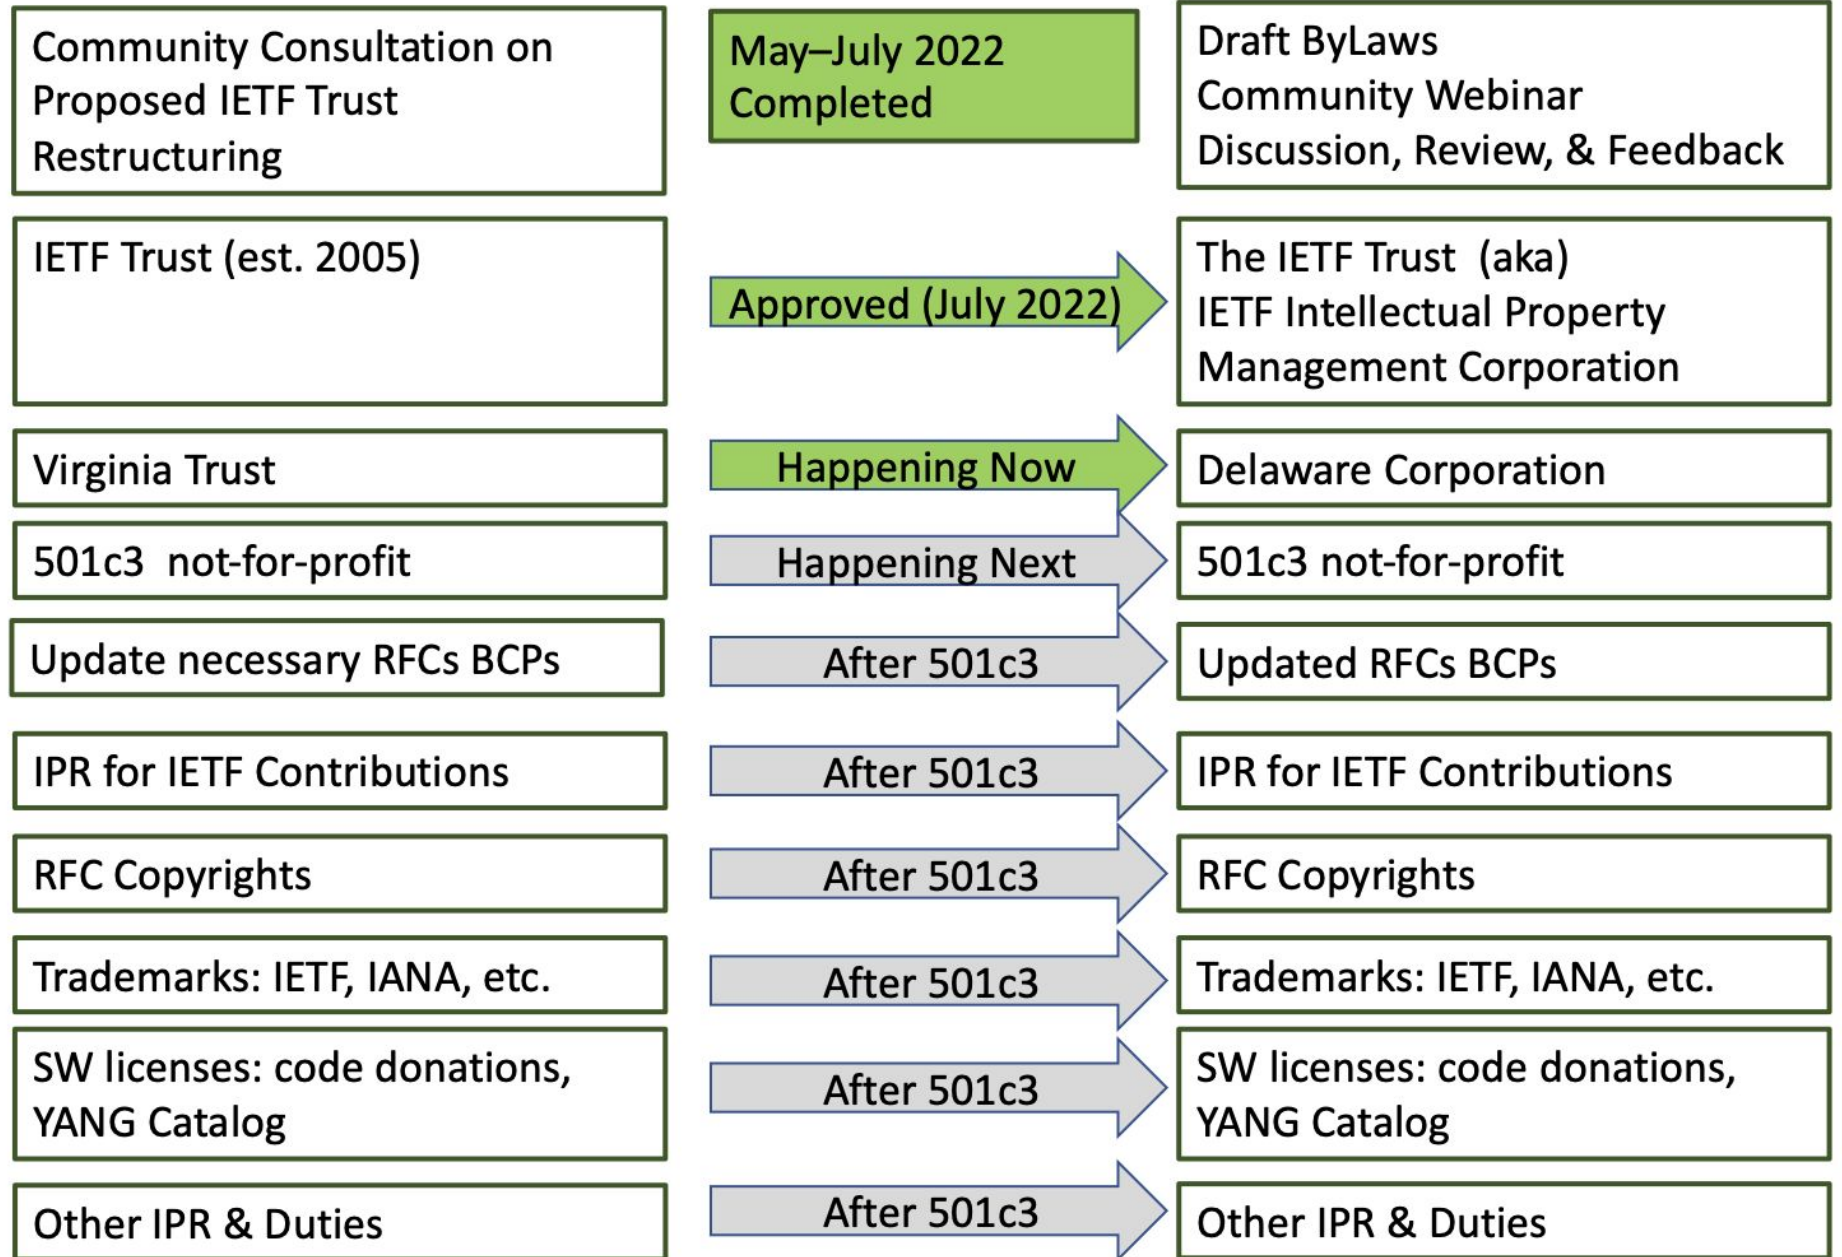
Community Consultation on Proposed IETF Trust Restructuring

May–July 2022 Completed

Draft ByLaws
Community Webinar
Discussion, Review, & Feedback

IETF Trust (est. 2005)

Approved (July 2022)

The IETF Trust (aka)
IETF Intellectual Property Management Corporation

Virginia Trust

Happening Now

Delaware Corporation

501c3 not-for-profit

Happening Next

501c3 not-for-profit

Update necessary RFCs BCPs

After 501c3

Updated RFCs BCPs

IPR for IETF Contributions

After 501c3

IPR for IETF Contributions

RFC Copyrights

After 501c3

RFC Copyrights

Trademarks: IETF, IANA, etc.

After 501c3

Trademarks: IETF, IANA, etc.

SW licenses: code donations, YANG Catalog

After 501c3

SW licenses: code donations, YANG Catalog

Other IPR & Duties

After 501c3

Other IPR & Duties